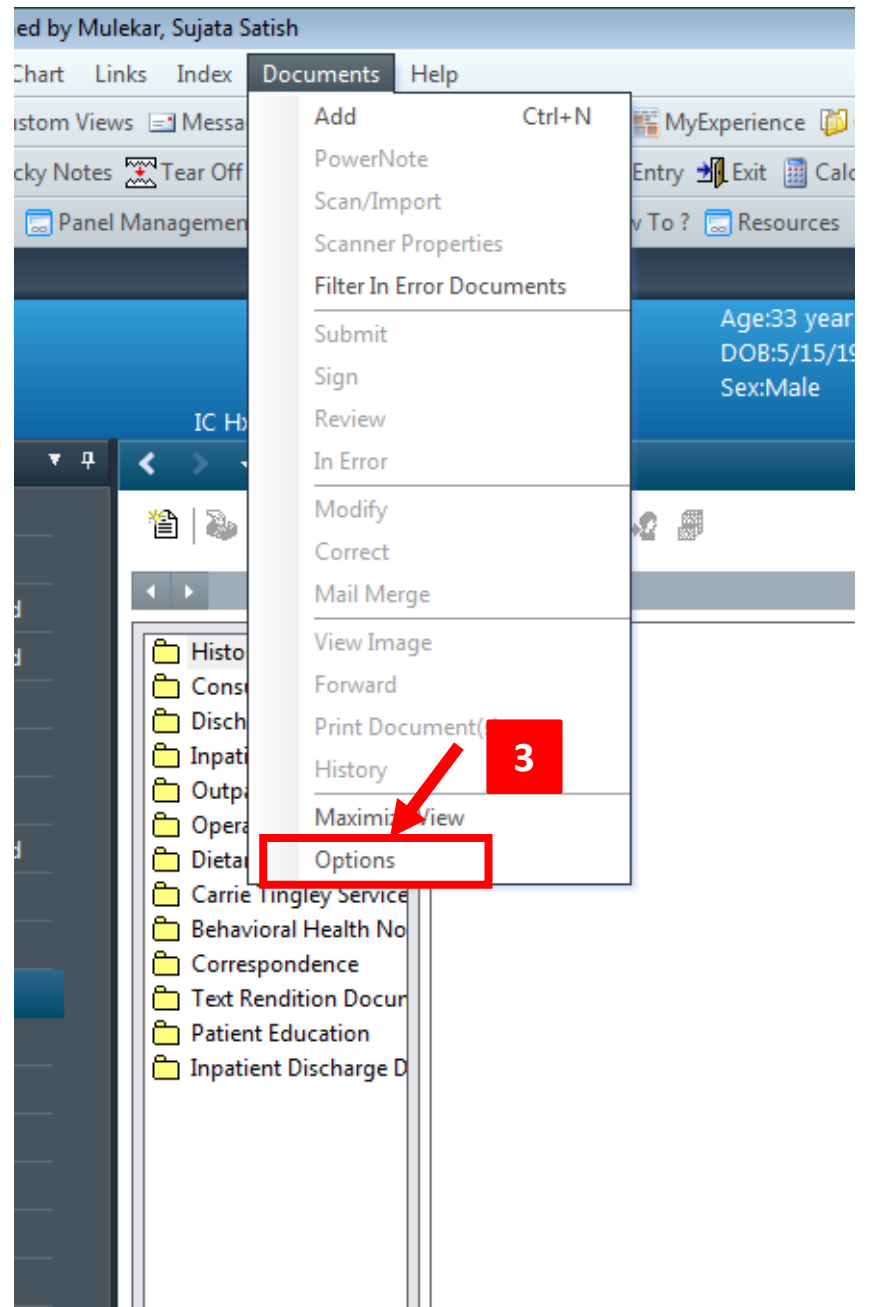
ed by Mulekar, Sujata Satish

Chart Links Index Documents Help

ustom Views Messa MyExperience

cky Notes Tear Off Entry Exit Calc

Panel Managemen w To ? Resources

Add Ctrl+N
PowerNote
Scan/Import
Scanner Properties
Filter In Error Documents
Submit
Sign
Review
In Error
Modify
Correct
Mail Merge
View Image
Forward
Print Document(
History
Maximiz View
Options

3

Age:33 year
DOB:5/15/19
Sex:Male

IC Hx

Histo
Consu
Disch
Inpati
Outpa
Opera
Dietar
Carrie Tingley Service
Behavioral Health No
Correspondence
Text Rendition Docum
Patient Education
Inpatient Discharge D